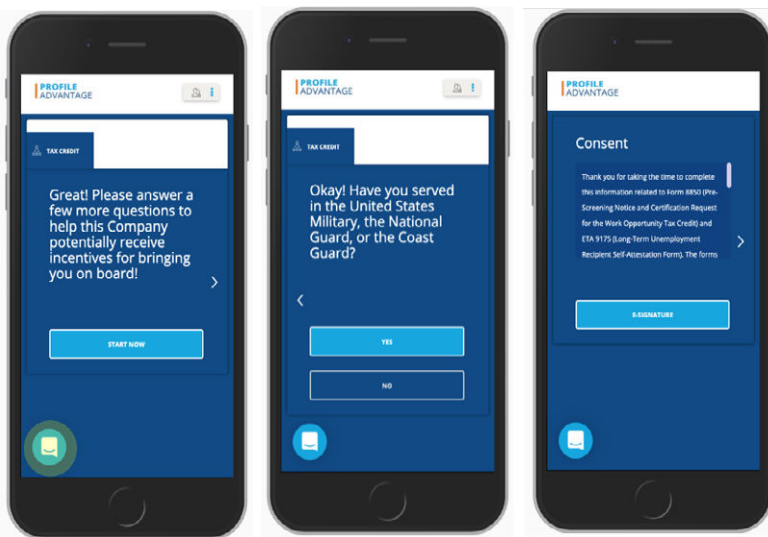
PROFILE ADVANTAGE

TAX CREDIT

Great! Please answer a few more questions to help this Company potentially receive incentives for bringing you on board!

START NOW

PROFILE ADVANTAGE

TAX CREDIT

Okay! Have you served in the United States Military, the National Guard, or the Coast Guard?

YES

NO

PROFILE ADVANTAGE

Consent

Thank you for taking the time to complete this information related to Form 8850 (Pre-Screening Notice and Certification Request for the Work Opportunity Tax Credit) and ETA 9175 (Long-Term Unemployment Recipient Self-Attestation Form). The forms

E-SIGNATURE